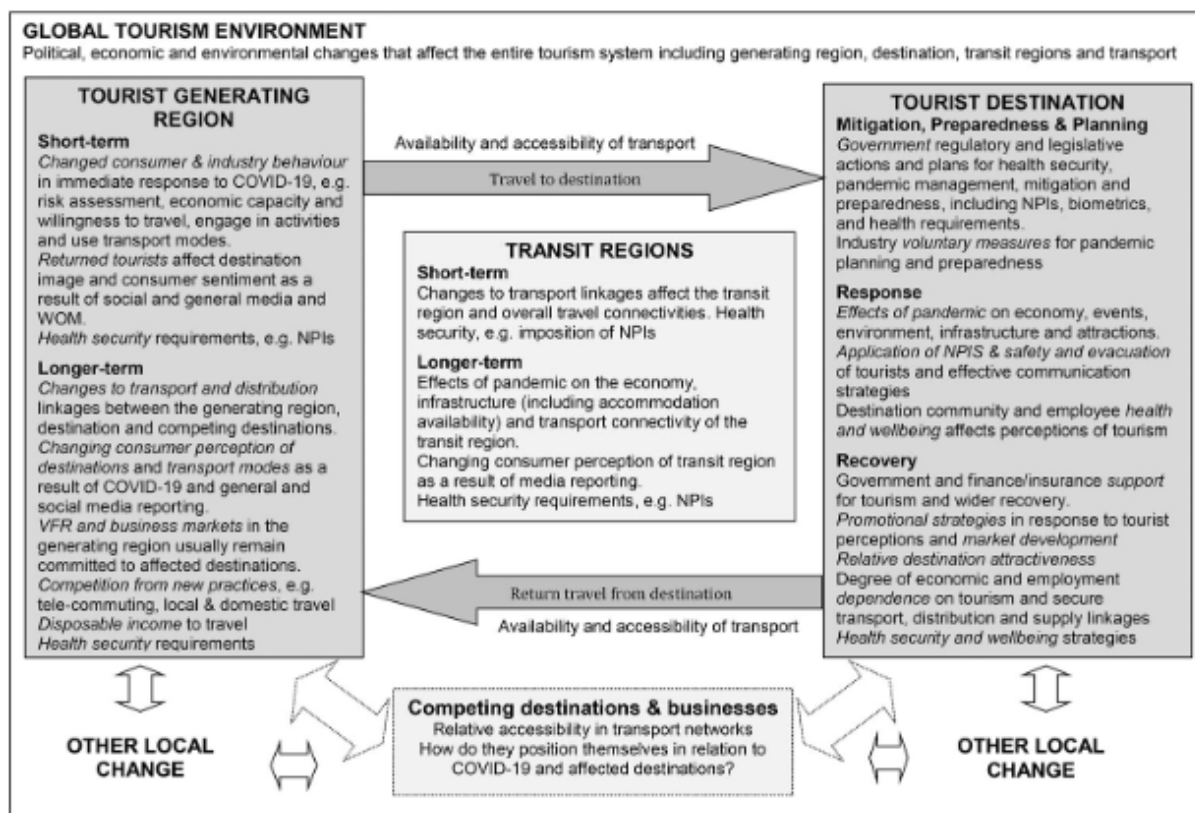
GLOBAL TOURISM ENVIRONMENT
Political, economic and environmental changes that affect the entire tourism system including generating region, destination, transit regions and transport

TOURIST GENERATING REGION
Short-term
Changed consumer & industry behaviour in immediate response to COVID-19, e.g. risk assessment, economic capacity and willingness to travel, engage in activities and use transport modes.
Returned tourists affect destination image and consumer sentiment as a result of social and general media and WOM.
Health security requirements, e.g. NPIs
Longer-term
Changes to transport and distribution linkages between the generating region, destination and competing destinations.
Changing consumer perception of destinations and transport modes as a result of COVID-19 and general and social media reporting.
VFR and business markets in the generating region usually remain committed to affected destinations.
Competition from new practices, e.g. tele-commuting, local & domestic travel
Disposable income to travel
Health security requirements

Availability and accessibility of transport
Travel to destination

TRANSIT REGIONS
Short-term
Changes to transport linkages affect the transit region and overall travel connectivities. Health security, e.g. imposition of NPIs
Longer-term
Effects of pandemic on the economy, infrastructure (including accommodation availability) and transport connectivity of the transit region.
Changing consumer perception of transit region as a result of media reporting.
Health security requirements, e.g. NPIs

Return travel from destination
Availability and accessibility of transport

TOURIST DESTINATION
Mitigation, Preparedness & Planning
Government regulatory and legislative actions and plans for health security, pandemic management, mitigation and preparedness, including NPIs, biometrics, and health requirements.
Industry voluntary measures for pandemic planning and preparedness
Response
Effects of pandemic on economy, events, environment, infrastructure and attractions.
Application of NPIS & safety and evacuation of tourists and effective communication strategies
Destination community and employee health and wellbeing affects perceptions of tourism
Recovery
Government and finance/insurance support for tourism and wider recovery.
Promotional strategies in response to tourist perceptions and market development
Relative destination attractiveness
Degree of economic and employment dependence on tourism and secure transport, distribution and supply linkages
Health security and wellbeing strategies

OTHER LOCAL CHANGE

Competing destinations & businesses
Relative accessibility in transport networks
How do they position themselves in relation to COVID-19 and affected destinations?

OTHER LOCAL CHANGE